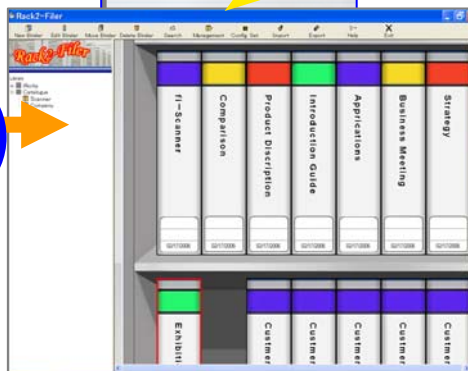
Rack2-Filer

New Binder Edit Binder Move Binder Delete Binder Search Management Config Set Import Export Help Exit

Rack2-Filer

Library
Works
Catalogue
Scanner
Company

fi-Scanner
Comparison
Product Discription
Introduction Guide
Applications
Business Meeting
Strategy

02/17/2006
02/17/2006
02/17/2006
02/17/2006
02/17/2006
02/17/2006
02/17/2006

Exhibiti
Custme
Custme
Custme
Custme
Custme
Custme